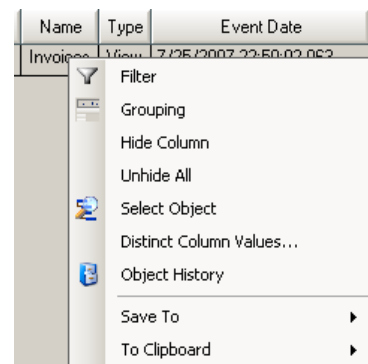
| Name | Type | Event Date |
|---|---|---|
| Invoi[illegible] | View | 7/25/2007 22:50:02.063 |

Filter
Grouping
Hide Column
Unhide All
Select Object
Distinct Column Values...
Object History
Save To
To Clipboard